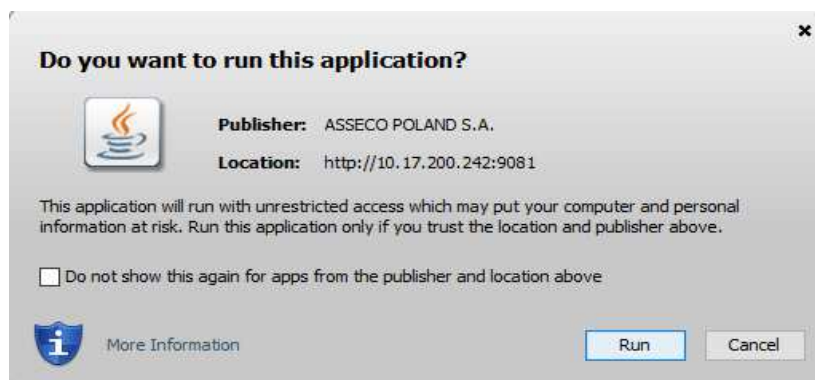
×

Do you want to run this application?

Publisher: ASSECO POLAND S.A.

Location: http://10.17.200.242:9081

This application will run with unrestricted access which may put your computer and personal information at risk. Run this application only if you trust the location and publisher above.

Do not show this again for apps from the publisher and location above

More Information

Run

Cancel